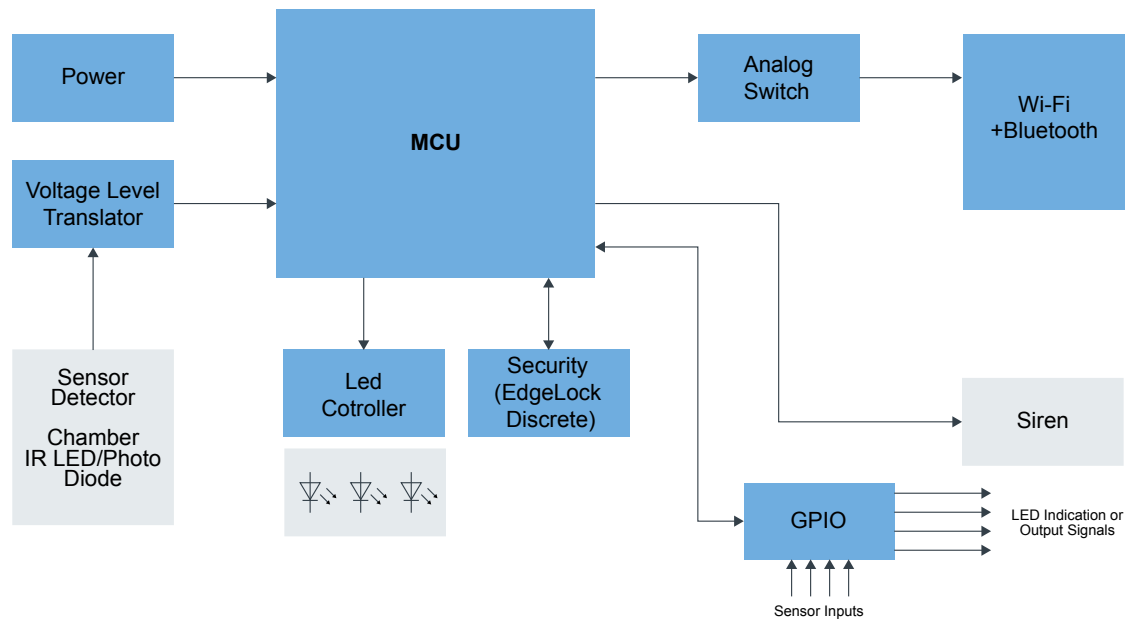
Power

Voltage Level Translator

MCU

Analog Switch

Wi-Fi +Bluetooth

Sensor Detector

Chamber IR LED/Photo Diode

Led Cotroller

Security (EdgeLock Discrete)

Siren

GPIO

LED Indication or Output Signals

Sensor Inputs